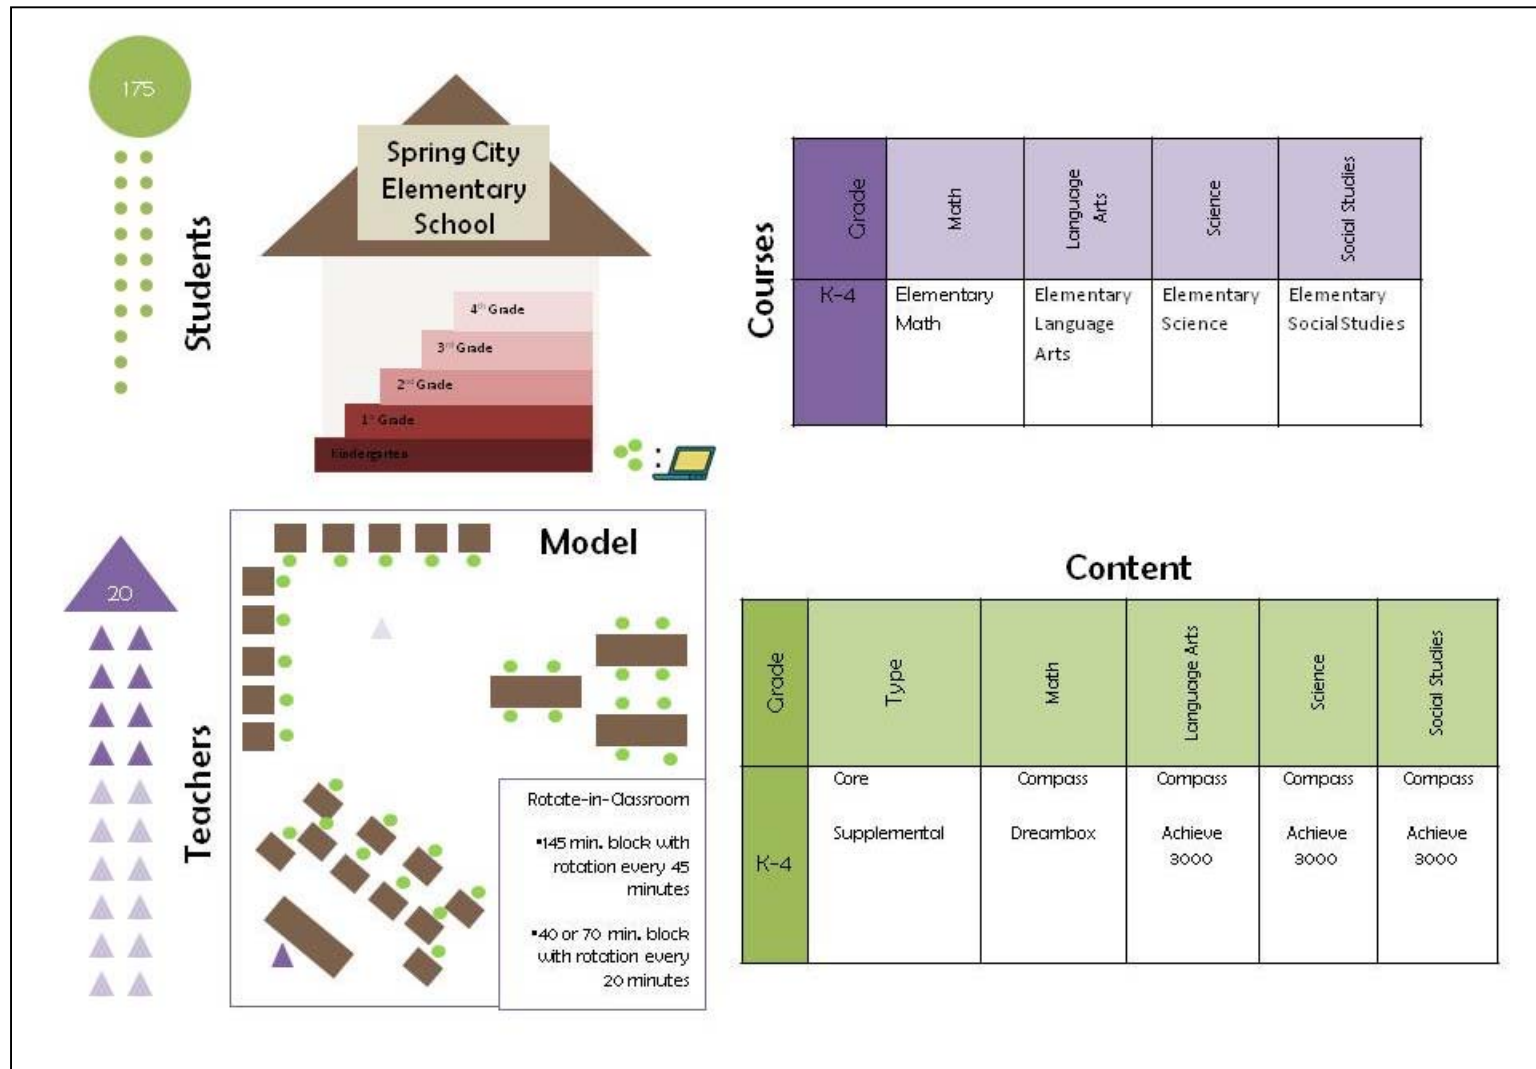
175

Students

Spring City Elementary School

$4^{th}$ Grade
$3^{rd}$ Grade
$2^{nd}$ Grade
$1^{st}$ Grade
Kindergarten

Courses

| Grade | Math | Language Arts | Science | Social Studies |
|---|---|---|---|---|
| K-4 | Elementary Math | Elementary Language Arts | Elementary Science | Elementary Social Studies |

20

Teachers

Model

Rotate-in-Classroom

•145 min. block with rotation every 45 minutes

•40 or 70 min. block with rotation every 20 minutes

Content

| Grade | Type | Math | Language Arts | Science | Social Studies |
|---|---|---|---|---|---|
| K-4 | Core<br>Supplemental | Compass<br>Dreambox | Compass<br>Achieve 3000 | Compass<br>Achieve 3000 | Compass<br>Achieve 3000 |